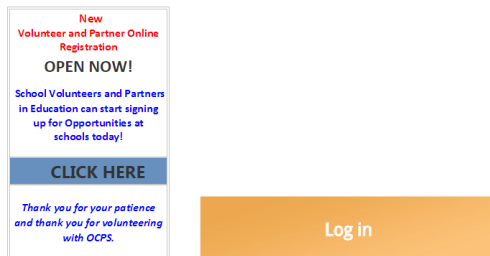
New
Volunteer and Partner Online Registration

OPEN NOW!

School Volunteers and Partners in Education can start signing up for Opportunities at schools today!

CLICK HERE

Thank you for your patience and thank you for volunteering with OCPS.

Log in